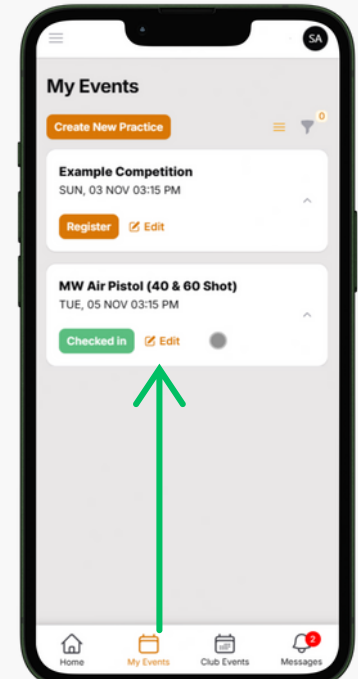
SA

My Events

Create New Practice

0

Example Competition
SUN, 03 NOV 03:15 PM

Register Edit

MW Air Pistol (40 & 60 Shot)
TUE, 05 NOV 03:15 PM

Checked in Edit

Home My Events Club Events 2 Messages